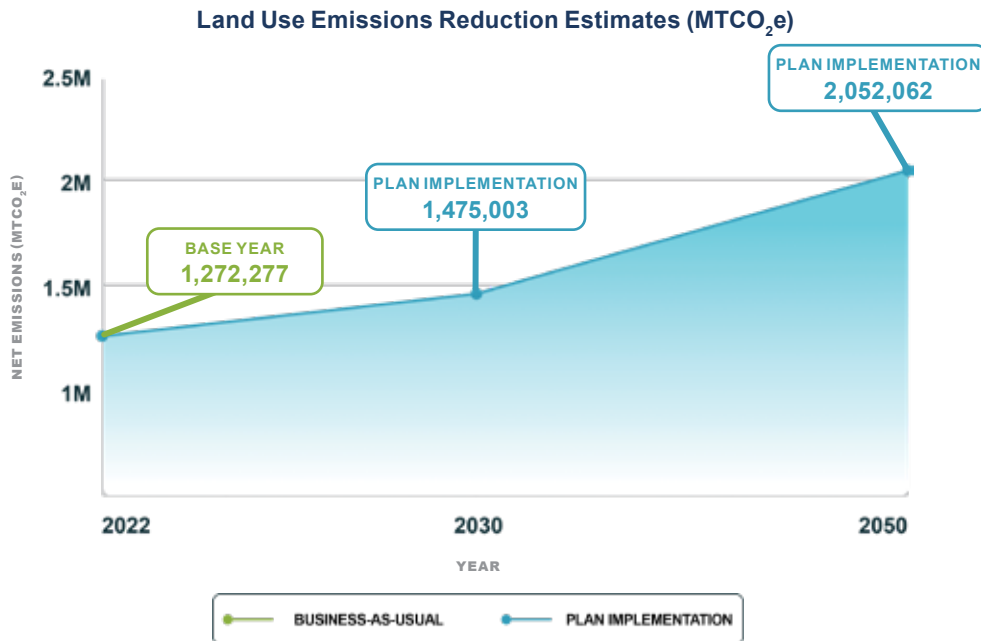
Land Use Emissions Reduction Estimates (MTCO$_2$e)

2.5M
2M
1.5M
1M

NET EMISSIONS (MTCO$_2$E)

BASE YEAR
1,272,277

PLAN IMPLEMENTATION
1,475,003

PLAN IMPLEMENTATION
2,052,062

2022
2030
2050

YEAR

BUSINESS-AS-USUAL
PLAN IMPLEMENTATION